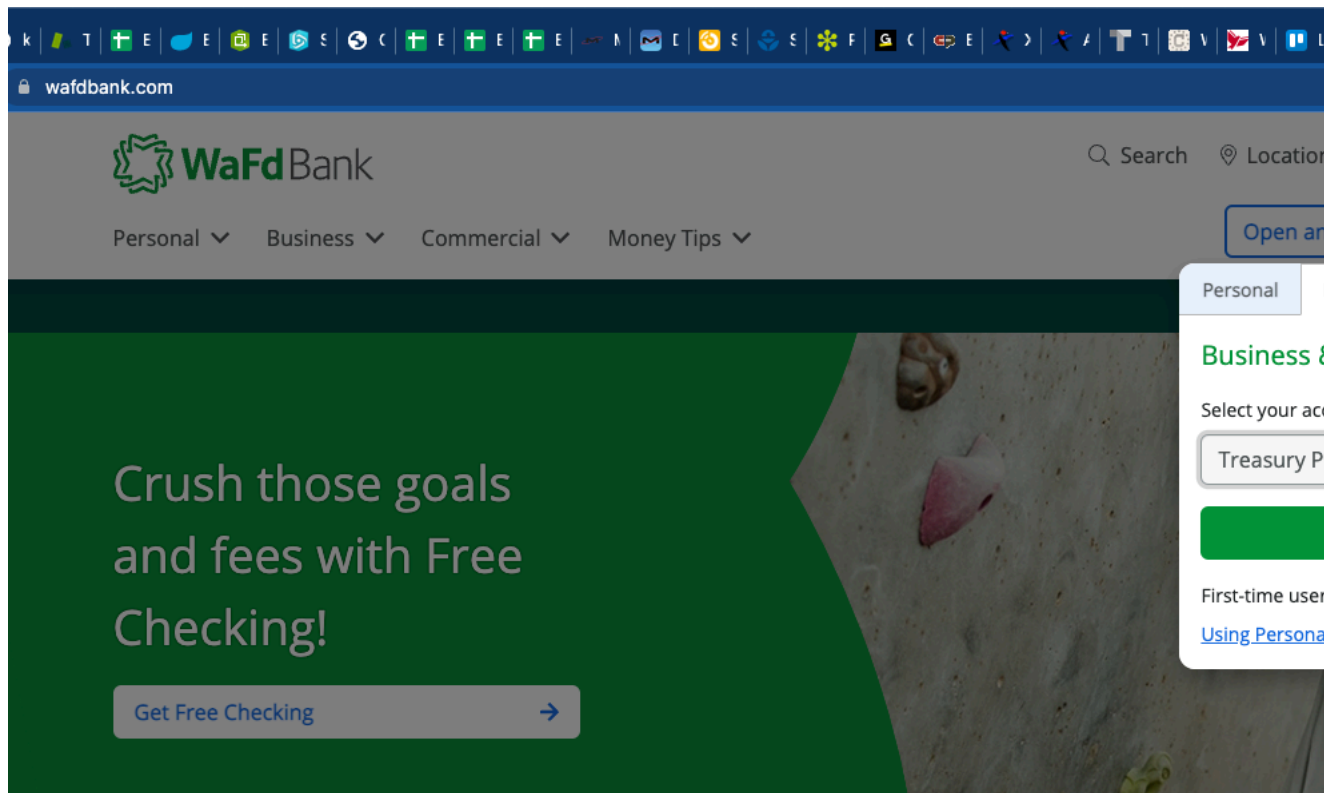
k T E E E S ( E E E N [ S S F ( E ) A T V V

wafdbank.com

WaFd Bank

Search Location

Personal Business Commercial Money Tips

Open an

Personal

Business &

Select your acc

Treasury P

First-time user

Using Persona

Crush those goals and fees with Free Checking!

Get Free Checking →